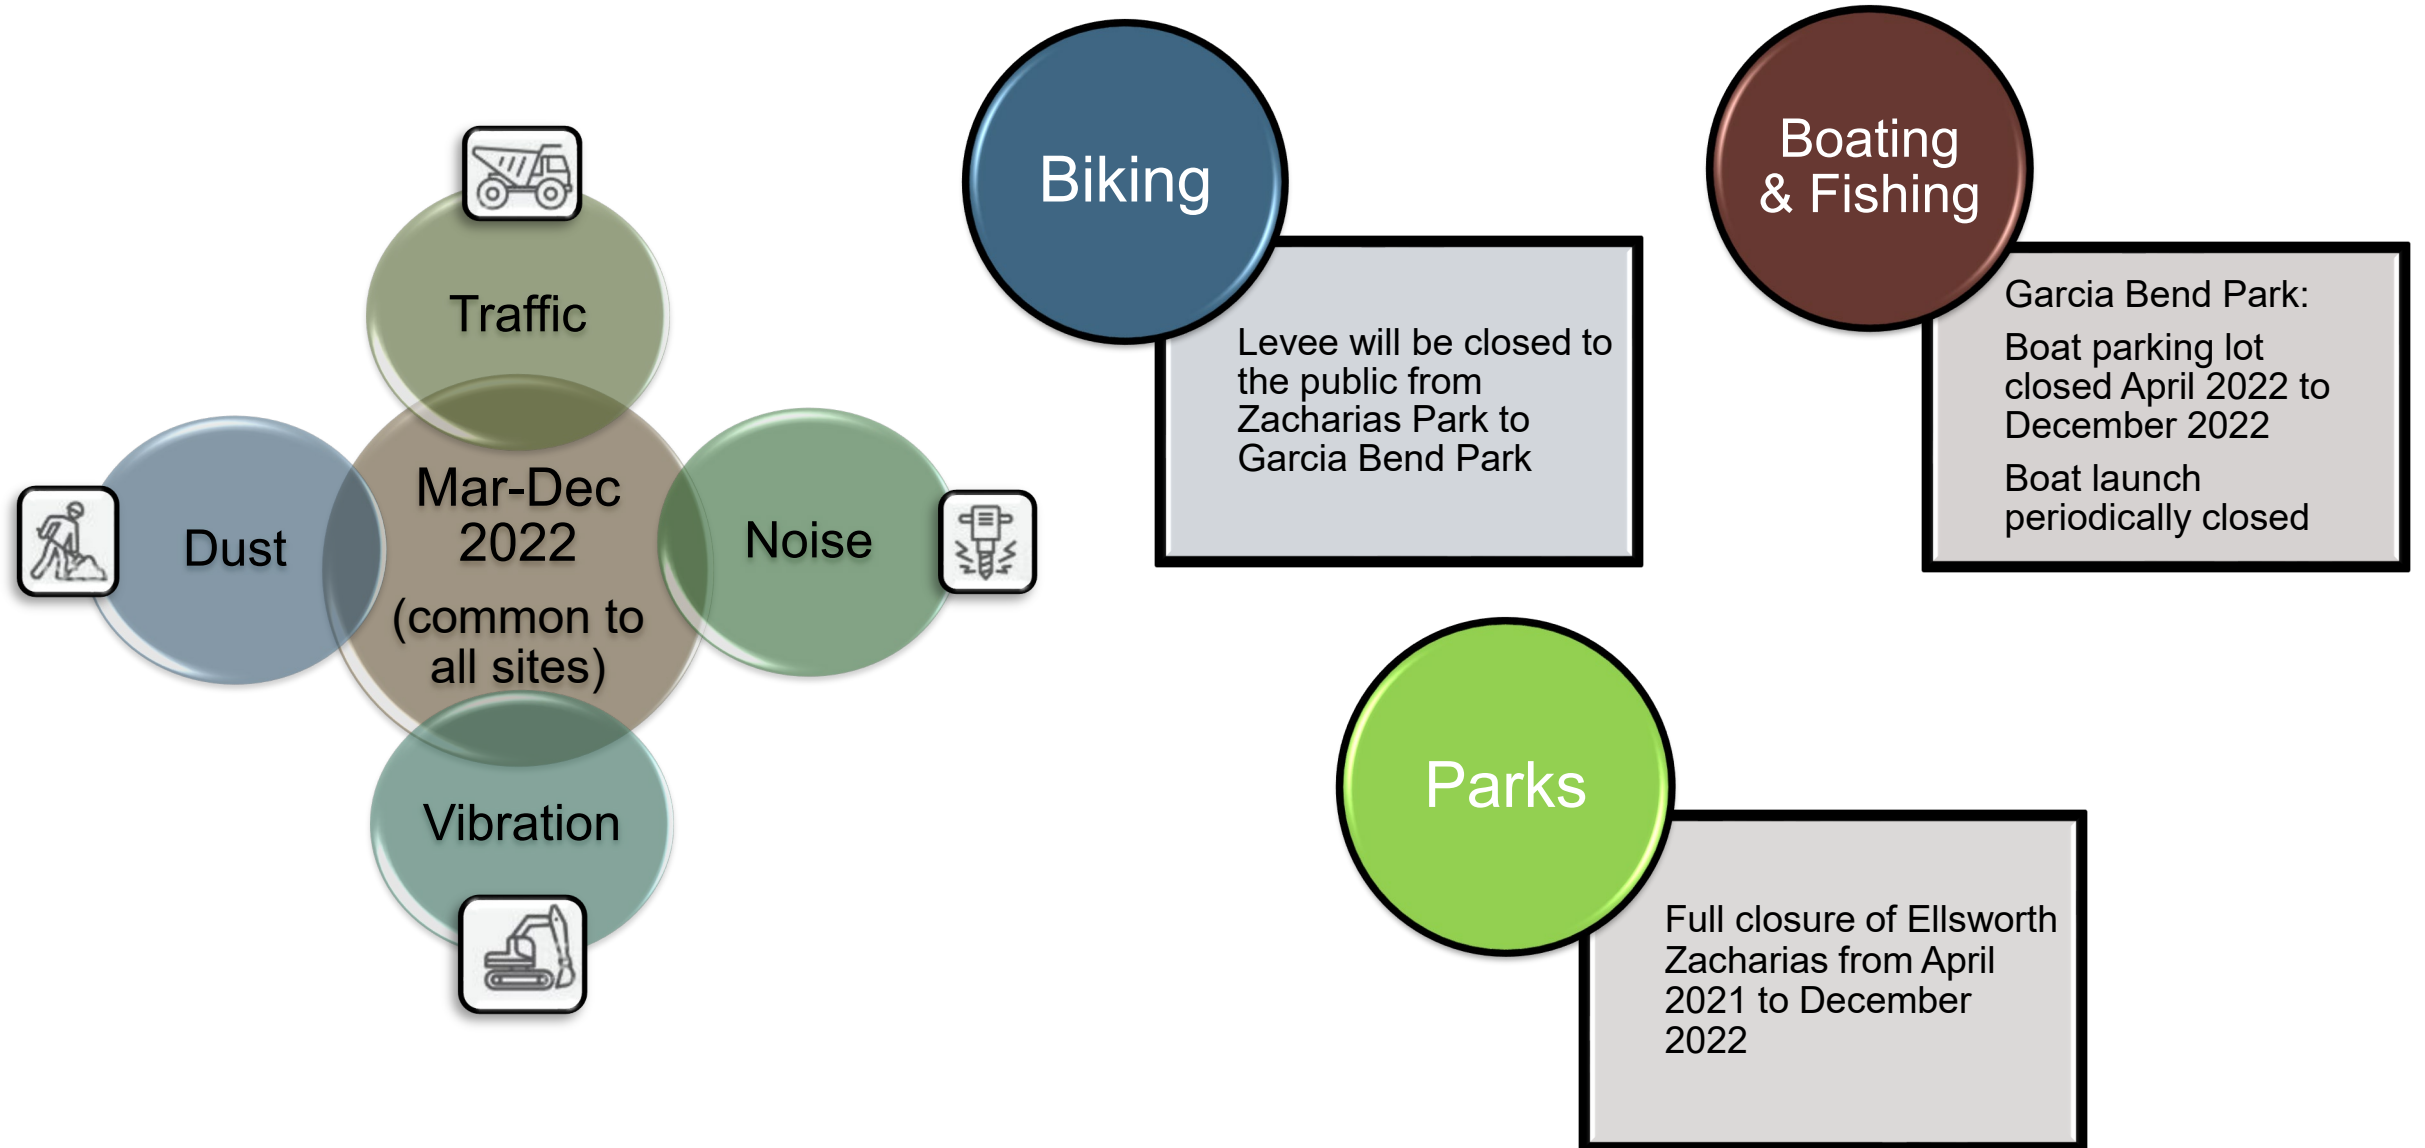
Traffic

Dust

Mar-Dec 2022

(common to all sites)

Noise

Vibration

Biking

Levee will be closed to the public from Zacharias Park to Garcia Bend Park

Boating & Fishing

Garcia Bend Park:

Boat parking lot closed April 2022 to December 2022

Boat launch periodically closed

Parks

Full closure of Ellsworth Zacharias from April 2021 to December 2022